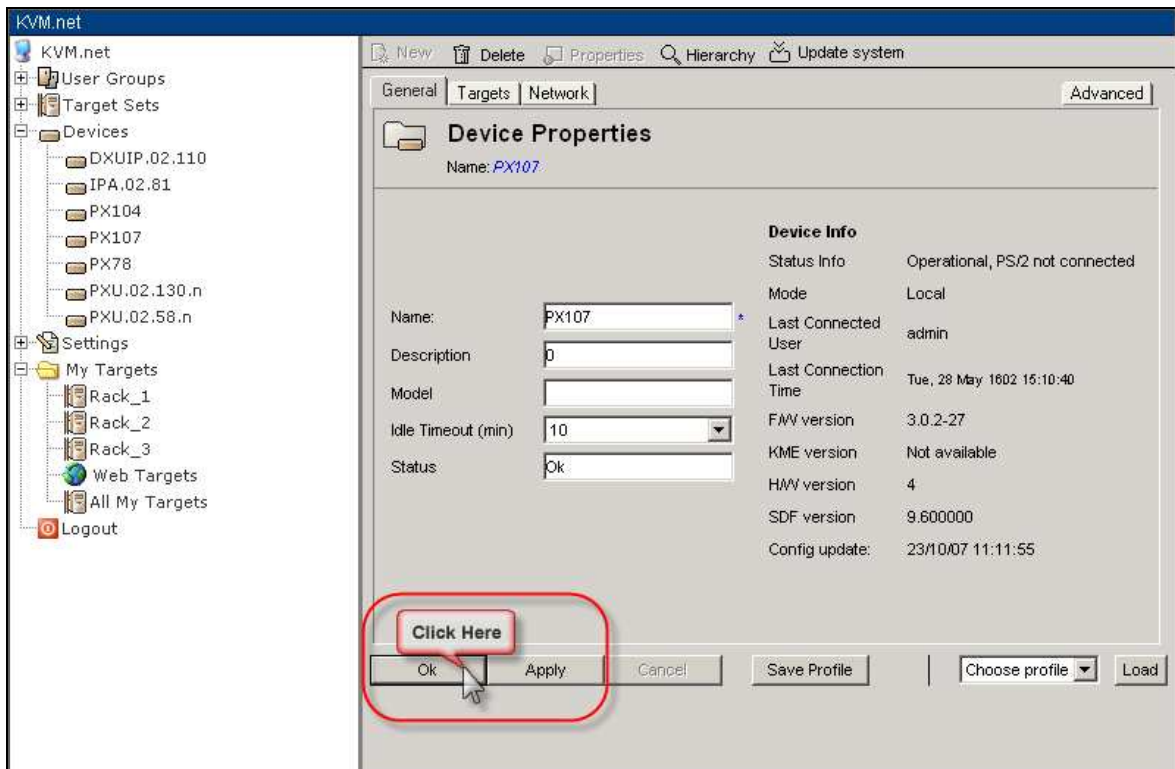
KVM.net

KVM.net
User Groups
Target Sets
Devices
DXUIP.02.110
IPA.02.81
PX104
PX107
PX78
PXU.02.130.n
PXU.02.58.n
Settings
My Targets
Rack_1
Rack_2
Rack_3
Web Targets
All My Targets
Logout

New | Delete | Properties | Hierarchy | Update system

General | Targets | Network | Advanced

Device Properties
Name: PX107

Name: PX107 *
Description: 0
Model:
Idle Timeout (min): 10
Status: Ok

Device Info

| | |
|---|---|
| Status Info | Operational, PS/2 not connected |
| Mode | Local |
| Last Connected User | admin |
| Last Connection Time | Tue, 28 May 1602 15:10:40 |
| F/W version | 3.0.2-27 |
| KME version | Not available |
| H/W version | 4 |
| SDF version | 9.600000 |
| Config update: | 23/10/07 11:11:55 |

Click Here

Ok | Apply | Cancel | Save Profile | Choose profile | Load